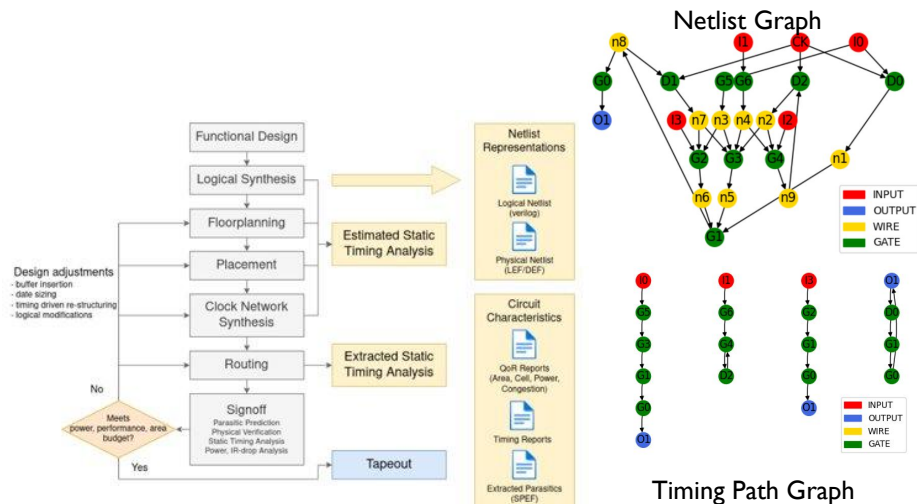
Netlist Graph

Functional Design

Logical Synthesis

Floorplanning

Placement

Clock Network Synthesis

Routing

Signoff
Parasitic Prediction
Physical Verification
Static Timing Analysis
Power, IR-drop Analysis

Tapeout

Design adjustments
- buffer insertion
- date sizing
- timing driven re-structuring
- logical modifications

No

Meets power, performance, area budget?

Yes

Estimated Static Timing Analysis

Extracted Static Timing Analysis

Netlist Representations

Logical Netlist (verilog)

Physical Netlist (LEF/DEF)

Circuit Characteristics

QoR Reports (Area, Cell, Power, Congestion)

Timing Reports

Extracted Parasitics (SPEF)

n8 I1 CK I0
G0 G1 G5 G6 D2 D0
O1 I3 n7 n3 n4 n2 I2
G2 G3 G4 n1
n6 n5 n9
G1

INPUT
OUTPUT
WIRE
GATE

I0 I1 I3 O1
G5 G6 G2 D0
G3 G4 G3 G1
G1 D2 G4 G1
G0 O1
O1

INPUT
OUTPUT
WIRE
GATE

Timing Path Graph